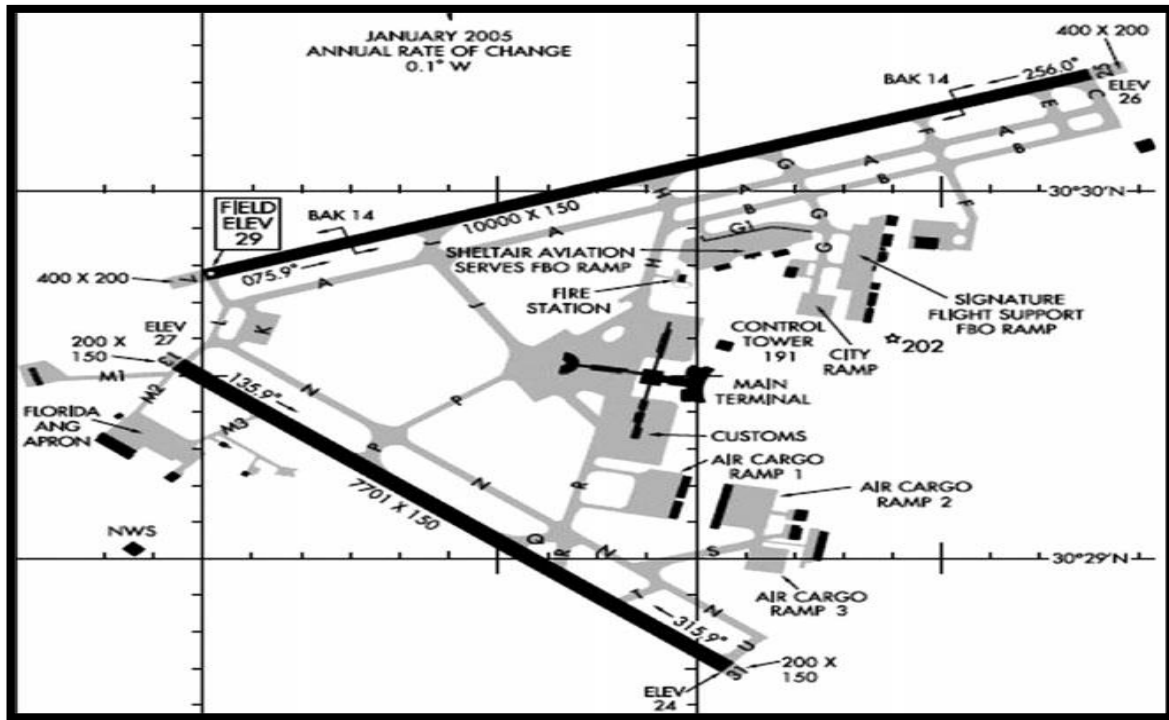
JANUARY 2005
ANNUAL RATE OF CHANGE
0.1° W

400 X 200
BAK 14
256.0°
25
ELEV
26
E
C
A
F
B
G
A
B
30°30'N
FIELD
ELEV
29
BAK 14
10000 X 150
H
A
G
F
G1
SHELTAIR AVIATION
SERVES FBO RAMP
G
400 X 200
075.9°
A
J
H
FIRE
STATION
SIGNATURE
FLIGHT SUPPORT
FBO RAMP
K
ELEV
27
200 X
150
CONTROL
TOWER
191
CITY
RAMP
202
M1
M2
135.9°
N
MAIN
TERMINAL
FLORIDA
ANG
APRON
M3
P
CUSTOMS
P
AIR CARGO
RAMP 1
AIR CARGO
RAMP 2
7701 X 150
N
R
NWS
Q
R
N
S
30°29'N
AIR CARGO
RAMP 3
T
N
315.9°
U
31
200 X
150
ELEV
24